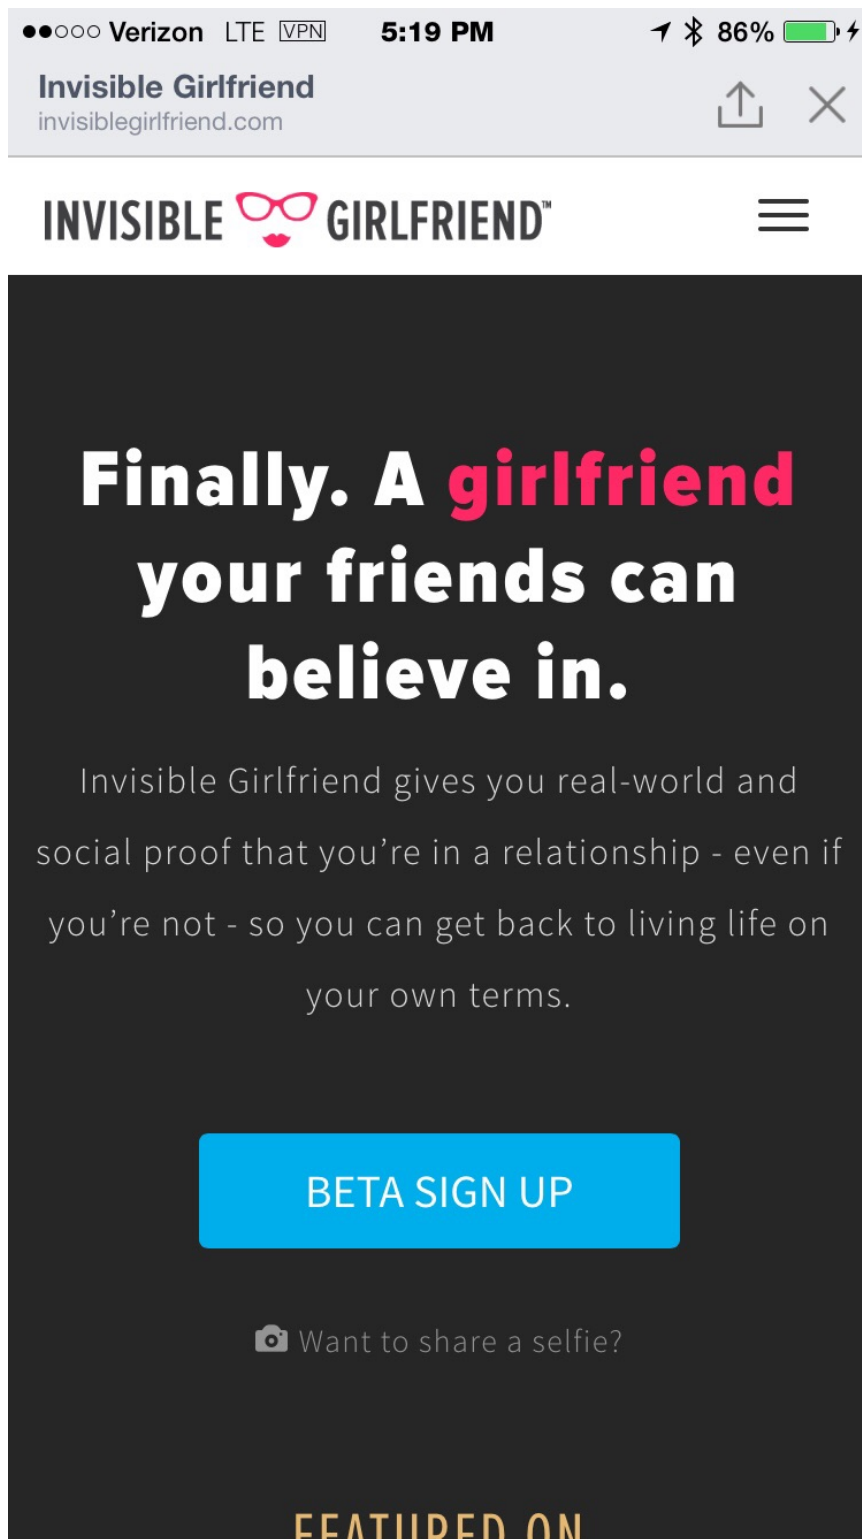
●●○○○ Verizon LTE VPN 5:19 PM 86%

Invisible Girlfriend
invisiblegirlfriend.com

INVISIBLE GIRLFRIEND™

Finally. A girlfriend your friends can believe in.

Invisible Girlfriend gives you real-world and social proof that you're in a relationship - even if you're not - so you can get back to living life on your own terms.

BETA SIGN UP

Want to share a selfie?

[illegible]